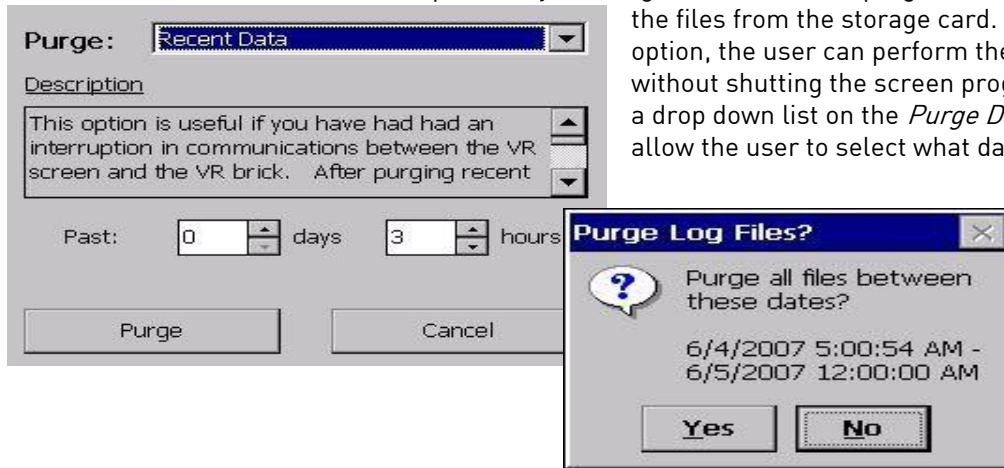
Purge: Recent Data

Description

This option is useful if you have had had an interruption in communications between the VR screen and the VR brick. After purging recent

Past: 0 days 3 hours

Purge Cancel

the files from the storage card. option, the user can perform the without shutting the screen prog a drop down list on the *Purge D* allow the user to select what da

Purge Log Files?

Purge all files between these dates?

6/4/2007 5:00:54 AM - 6/5/2007 12:00:00 AM

Yes No